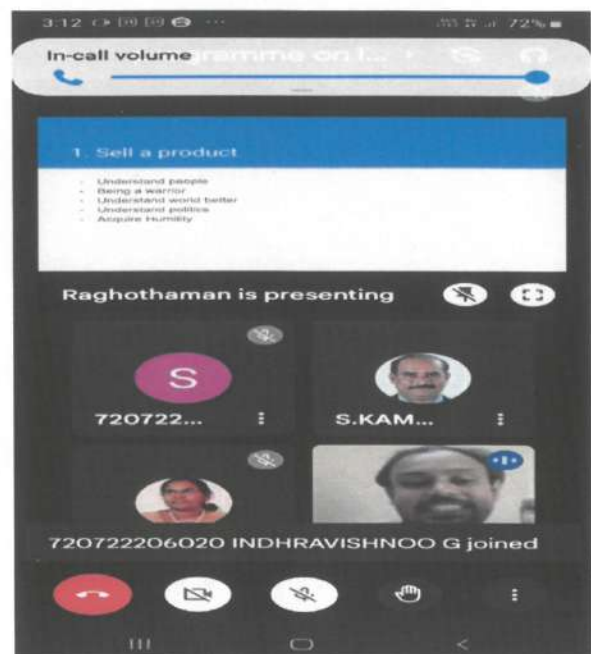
3:12 ... 72%

In-call volume

1. Sell a product

- Understand people
- Being a warrior
- Understand world better
- Understand politics
- Acquire Humility

Raghothaman is presenting

S

720722...

S.KAM...

720722206020 INDHRAVISHNOO G joined